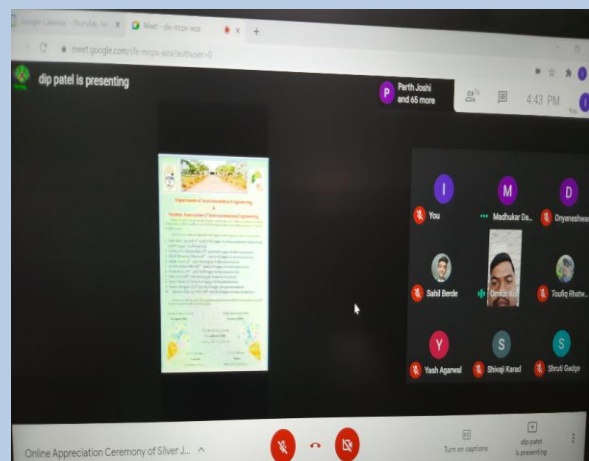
Google Calendar - Thursday, Ja
Meet - sfe-mcpx-wza
meet.google.com/sfe-mcpx-wza?authuser=0

dip patel is presenting

P Parth Joshi and 65 more

4:43 PM

You

Department of Instrumentation Engineering
&
Student Association of Instrumentation Engineering

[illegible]

I You
M Madhukar Da...
D Dnyaneshwar
Sahil Berde
Omkar K
Toufiq Rhatw...
Y Yash Agarwal
S Shivaji Karad
S Shruti Gadge

Online Appreciation Ceremony of Silver J...

Turn on captions
dip patel is presenting